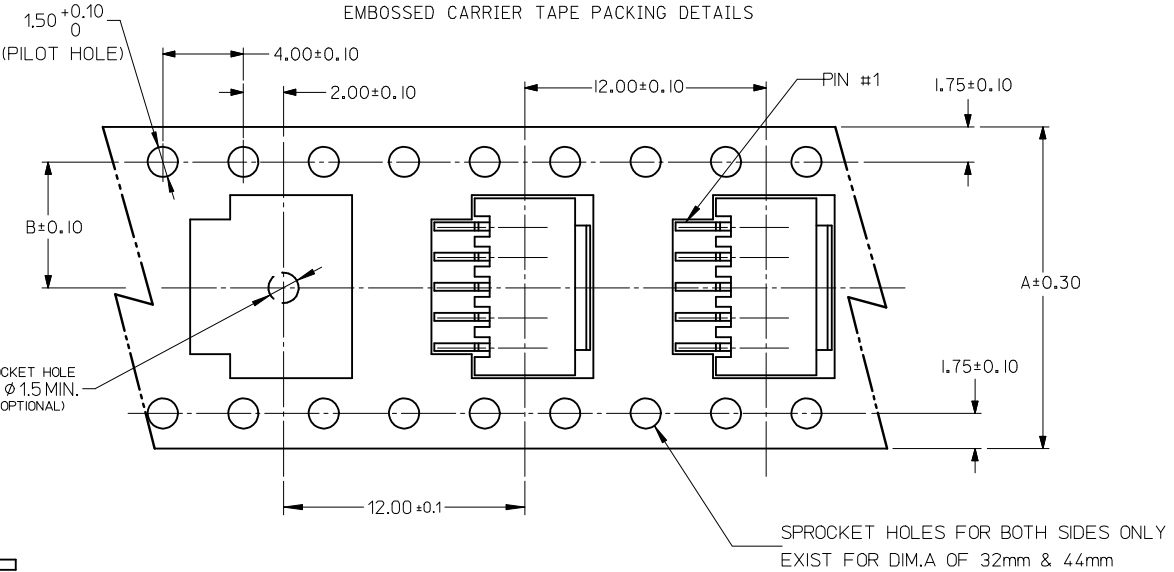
EMBOSSED CARRIER TAPE PACKING DETAILS

$1.50^{+0.10}_{0}$
(PILOT HOLE)

4.00±0.10

2.00±0.10

12.00±0.10

PIN #1

1.75±0.10

B±0.10

A±0.30

CKET HOLE
Ø 1.5 MIN.
OPTIONAL)

1.75±0.10

12.00±0.1

SPROCKET HOLES FOR BOTH SIDES ONLY
EXIST FOR DIM.A OF 32mm & 44mm